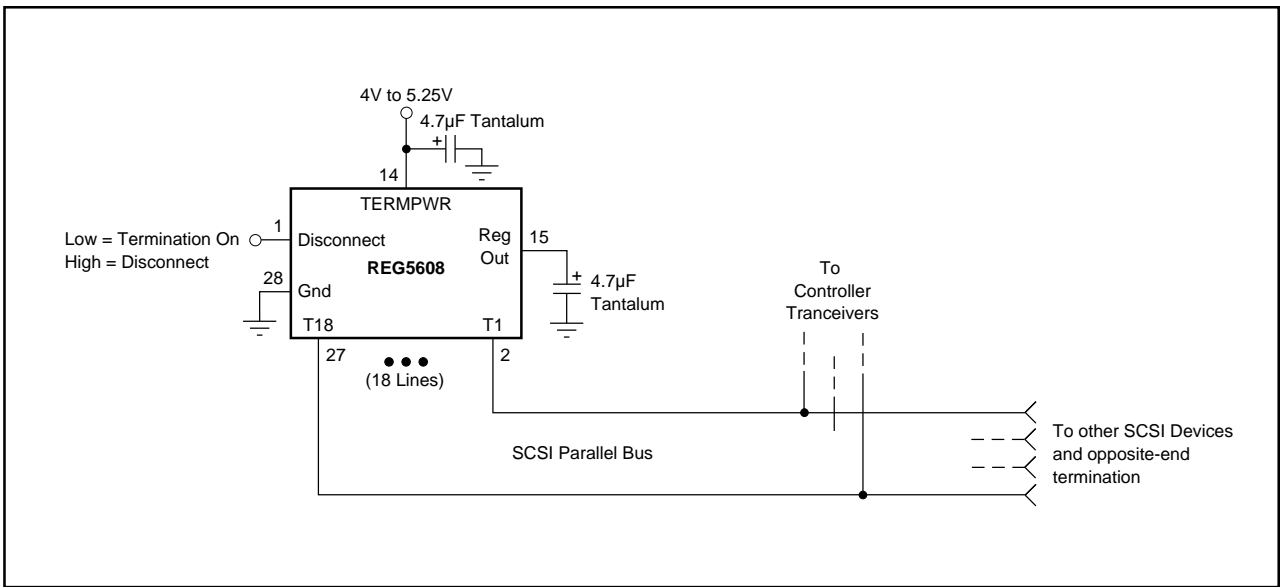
4V to 5.25V

4.7µF Tantalum

+

14

TERMPWR

1

Low = Termination On

High = Disconnect

Disconnect

Reg Out

15

REG5608

28

Gnd

+

4.7µF Tantalum

To Controller Tranceivers

T18

T1

27

2

(18 Lines)

SCSI Parallel Bus

To other SCSI Devices and opposite-end termination